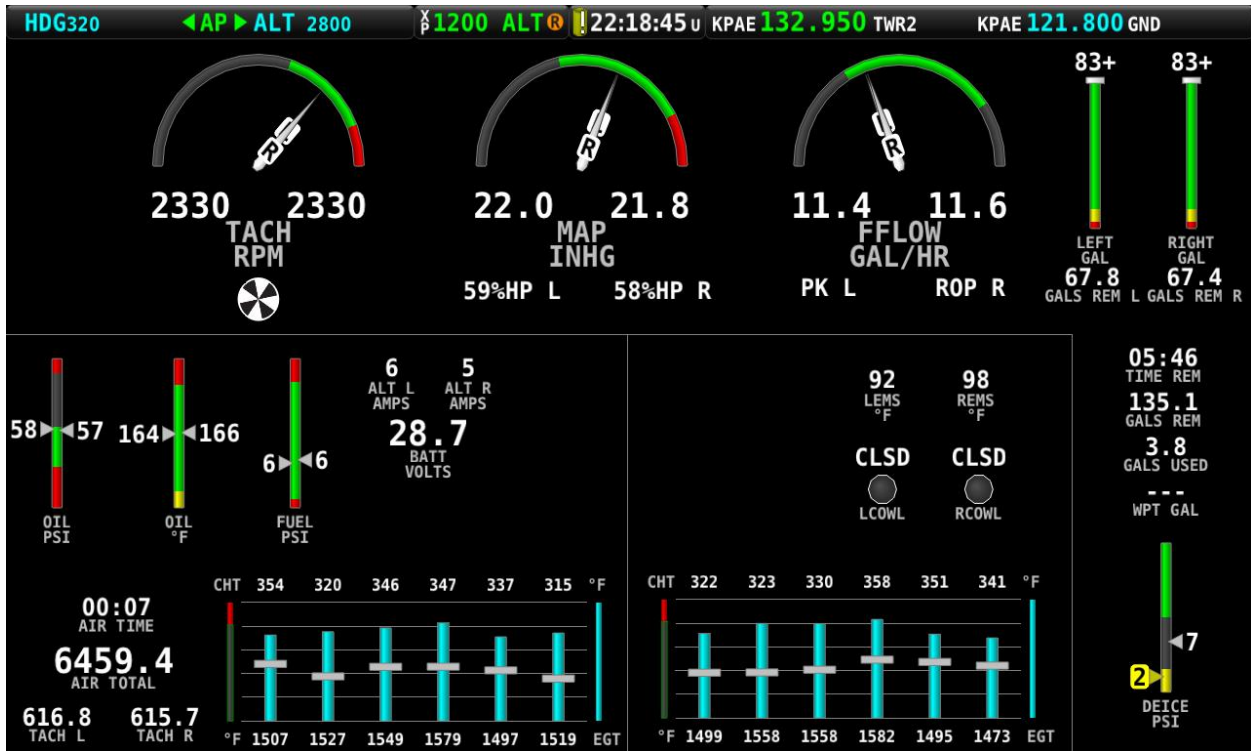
HDG320 ◀AP▶ ALT 2800 XP 1200 ALT R ! 22:18:45 U KPAE 132.950 TWR2 KPAE 121.800 GND

R
2330 2330
TACH
RPM

R
22.0 21.8
MAP
INHG
59%HP L 58%HP R

R
11.4 11.6
FFLOW
GAL/HR
PK L ROP R

83+
LEFT
GAL
67.8
GALS REM L

83+
RIGHT
GAL
67.4
GALS REM R

58 57
OIL
PSI

164 166
OIL
°F

6 6
FUEL
PSI

6
ALT L
AMPS

5
ALT R
AMPS

28.7
BATT
VOLTS

92
LEMS
°F

98
REMS
°F

CLSD
LCOWL

CLSD
RCOWL

05:46
TIME REM

135.1
GALS REM

3.8
GALS USED

---
WPT GAL

00:07
AIR TIME

6459.4
AIR TOTAL

616.8
TACH L

615.7
TACH R

CHT 354 320 346 347 337 315 °F
°F 1507 1527 1549 1579 1497 1519 EGT

CHT 322 323 330 358 351 341 °F
°F 1499 1558 1558 1582 1495 1473 EGT

7
2
DEICE
PSI